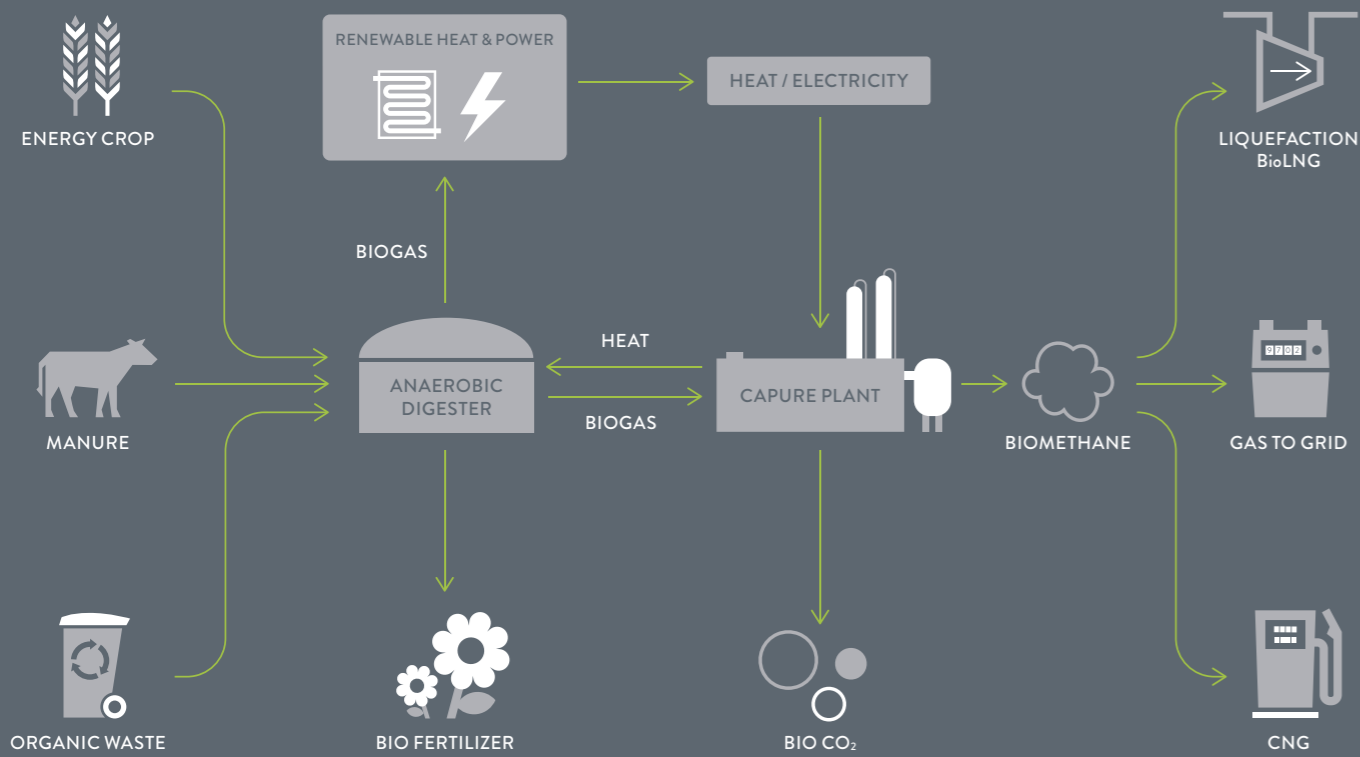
ENERGY CROP

RENEWABLE HEAT & POWER

HEAT / ELECTRICITY

LIQUEFACTION
BioLNG

BIOGAS

MANURE

ANAEROBIC DIGESTER

HEAT

BIOGAS

CAPURE PLANT

BIOMETHANE

9702

GAS TO GRID

ORGANIC WASTE

BIO FERTILIZER

BIO $CO_2$

CNG